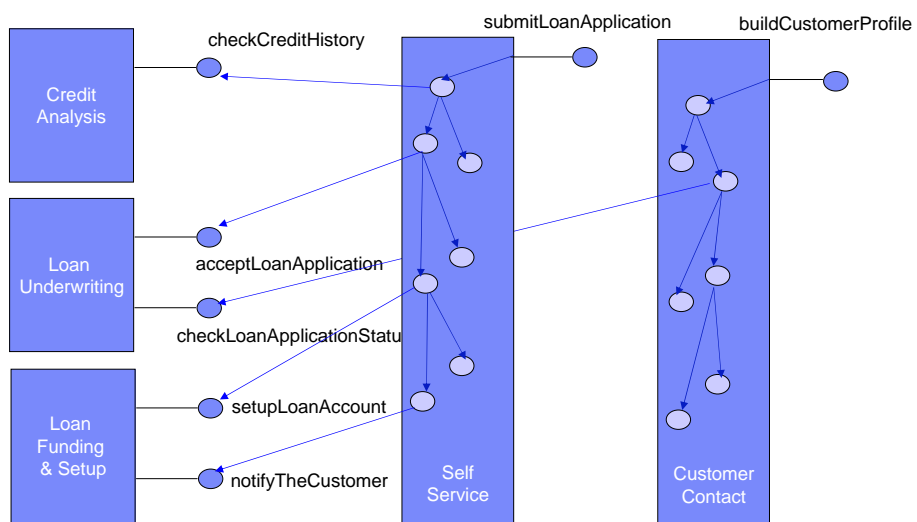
submitLoanApplication

buildCustomerProfile

checkCreditHistory

Credit Analysis

Loan Underwriting

acceptLoanApplication

checkLoanApplicationStatu

Loan Funding & Setup

setupLoanAccount

notifyTheCustomer

Self Service

Customer Contact